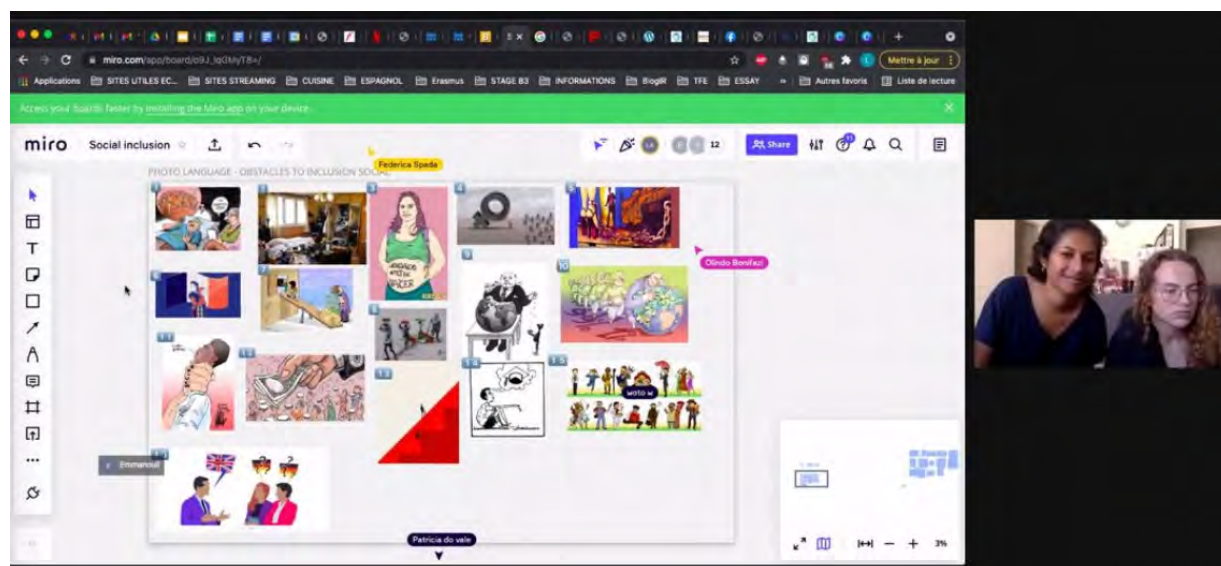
miro.com/app/board/o9J_lqOkiyT8=/

Mettre à jour

Applications SITES UTILES EC... SITES STREAMING CUISINE ESPAGNOL Erasmus STAGE B3 INFORMATIONS BlogIR TFE ESSAY Autres favoris Liste de lecture

Access your Boards faster by installing the Miro app on your device.

miro Social inclusion

Share

12

Federica Spada

PHOTO LANGUAGE - OBSTACLES TO INCLUSION SOCIAL

1 2 3 4 5 6 7 8 9 10 11 12 13 14 15 16

Olindo Bonifazi

Emmanouil

Patricia do vale

3%